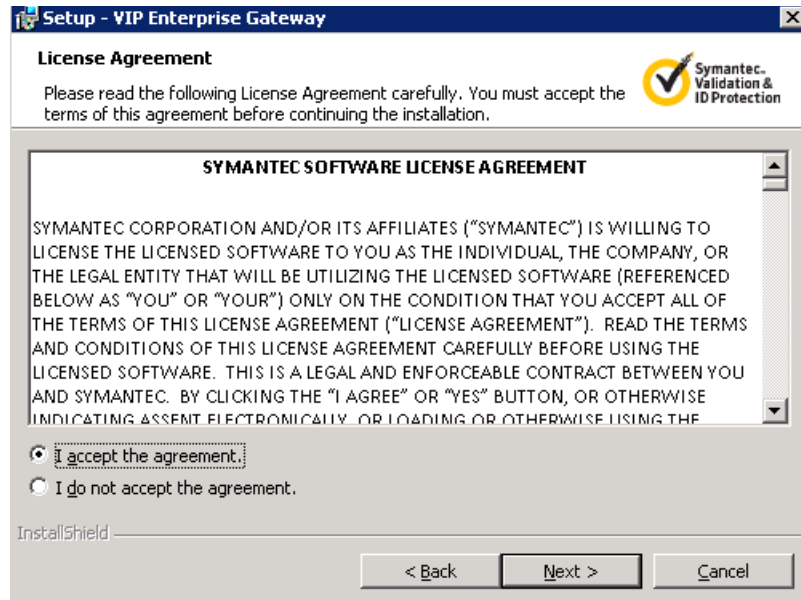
Setup - VIP Enterprise Gateway

License Agreement

Please read the following License Agreement carefully. You must accept the terms of this agreement before continuing the installation.

Symantec. Validation & ID Protection

SYMANTEC SOFTWARE LICENSE AGREEMENT

SYMANTEC CORPORATION AND/OR ITS AFFILIATES ("SYMANTEC") IS WILLING TO LICENSE THE LICENSED SOFTWARE TO YOU AS THE INDIVIDUAL, THE COMPANY, OR THE LEGAL ENTITY THAT WILL BE UTILIZING THE LICENSED SOFTWARE (REFERENCED BELOW AS "YOU" OR "YOUR") ONLY ON THE CONDITION THAT YOU ACCEPT ALL OF THE TERMS OF THIS LICENSE AGREEMENT ("LICENSE AGREEMENT"). READ THE TERMS AND CONDITIONS OF THIS LICENSE AGREEMENT CAREFULLY BEFORE USING THE LICENSED SOFTWARE. THIS IS A LEGAL AND ENFORCEABLE CONTRACT BETWEEN YOU AND SYMANTEC. BY CLICKING THE "I AGREE" OR "YES" BUTTON, OR OTHERWISE INDICATING ASSENT ELECTRONICALLY, OR LOADING OR OTHERWISE USING THE

I accept the agreement.
I do not accept the agreement.

InstallShield

< Back
Next >
Cancel